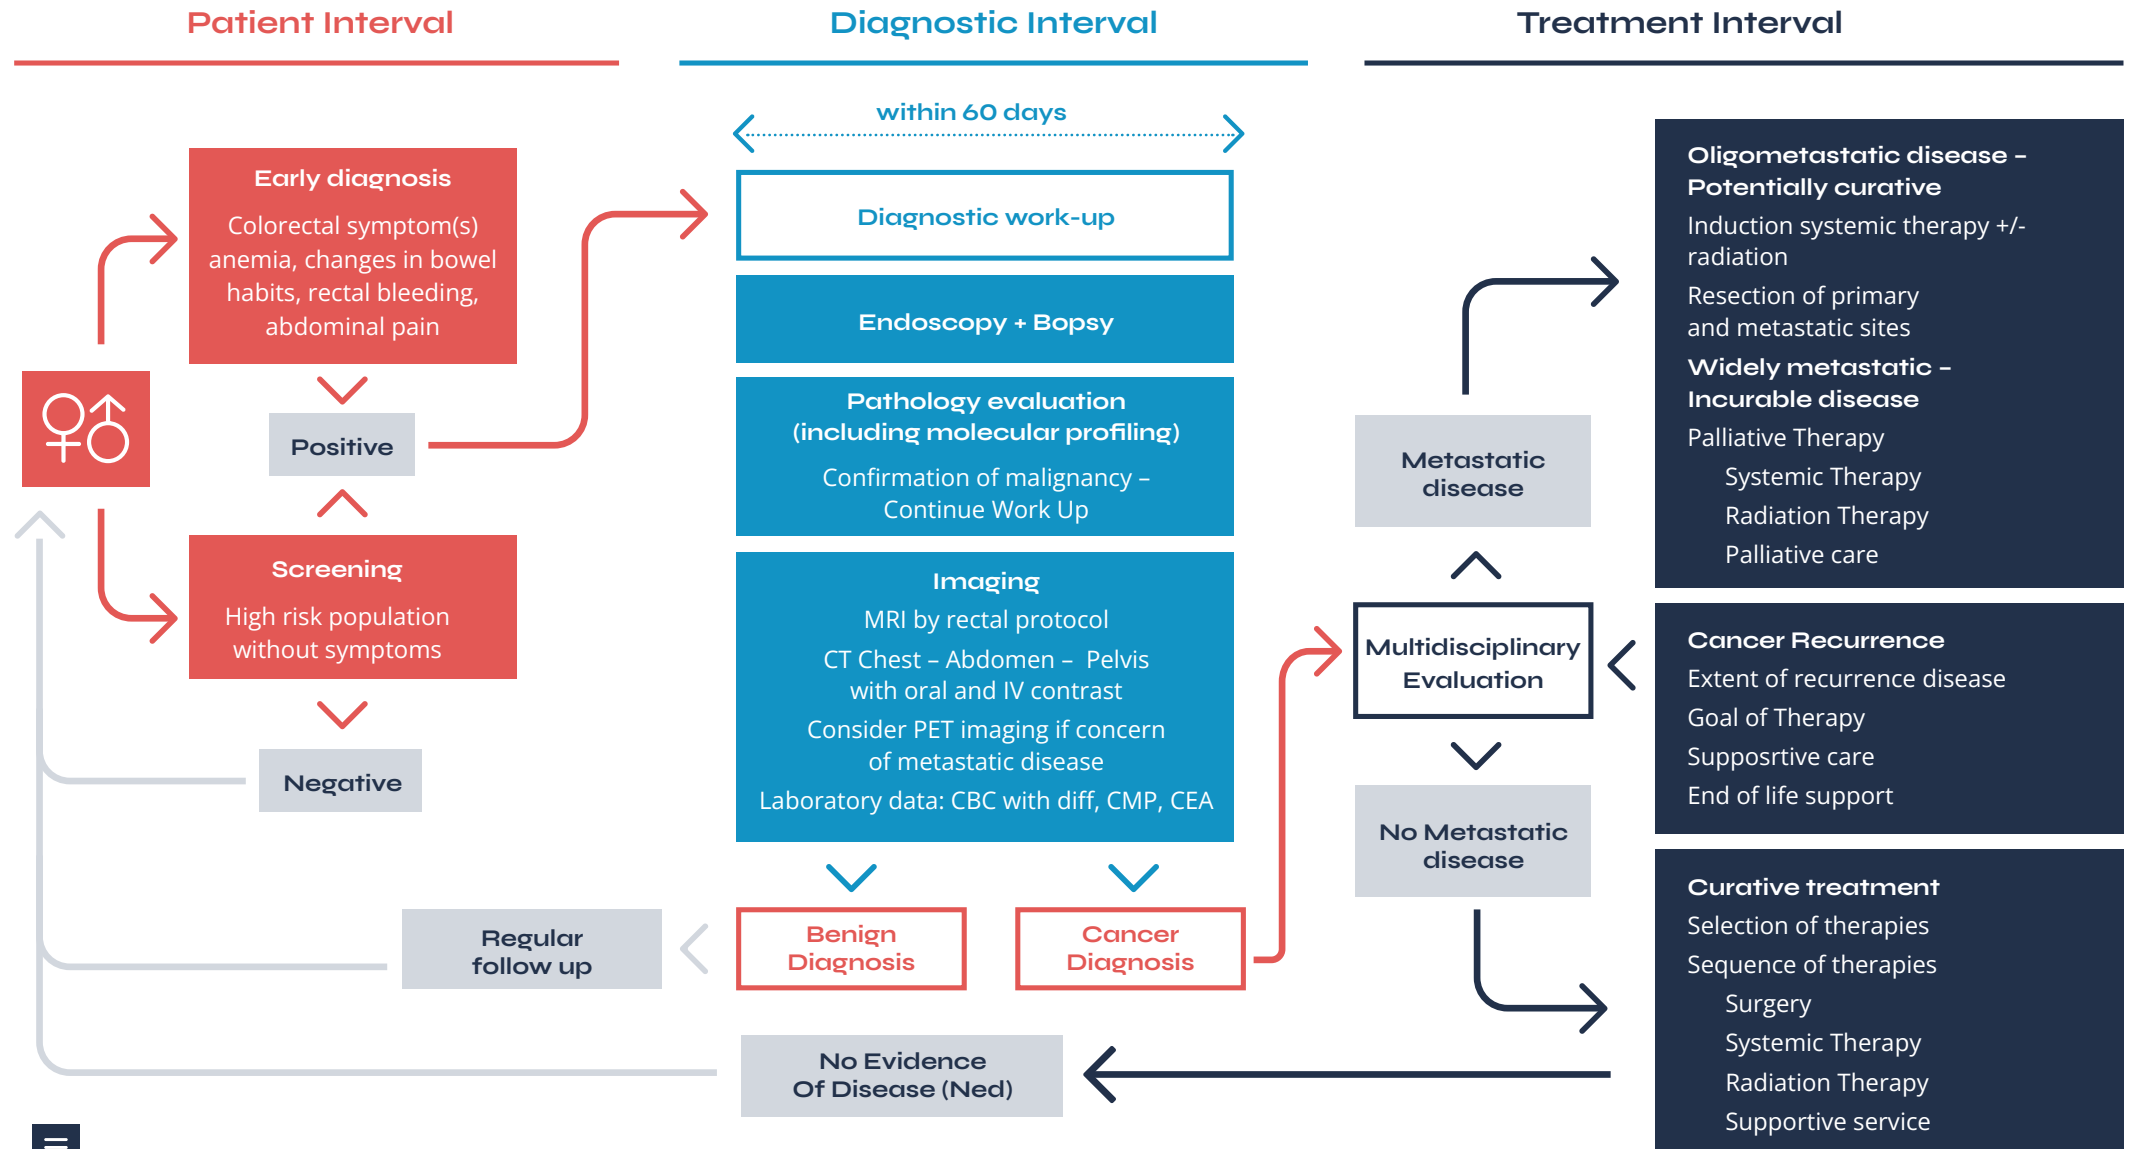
Patient Interval

Diagnostic Interval

Treatment Interval

Early diagnosis

Colorectal symptom(s) anemia, changes in bowel habits, rectal bleeding, abdominal pain

Positive

Screening

High risk population without symptoms

Negative

Regular follow up

within 60 days

Diagnostic work-up

Endoscopy + Bopsy

Pathology evaluation (including molecular profiling)

Confirmation of malignancy – Continue Work Up

Imaging

MRI by rectal protocol

CT Chest – Abdomen – Pelvis with oral and IV contrast

Consider PET imaging if concern of metastatic disease

Laboratory data: CBC with diff, CMP, CEA

Benign Diagnosis

Cancer Diagnosis

No Evidence Of Disease (Ned)

Metastatic disease

Multidisciplinary Evaluation

No Metastatic disease

Oligometastatic disease – Potentially curative

Induction systemic therapy +/- radiation

Resection of primary and metastatic sites

Widely metastatic – Incurable disease

Palliative Therapy

Systemic Therapy

Radiation Therapy

Palliative care

Cancer Recurrence

Extent of recurrence disease

Goal of Therapy

Supposrtive care

End of life support

Curative treatment

Selection of therapies

Sequence of therapies

Surgery

Systemic Therapy

Radiation Therapy

Supportive service